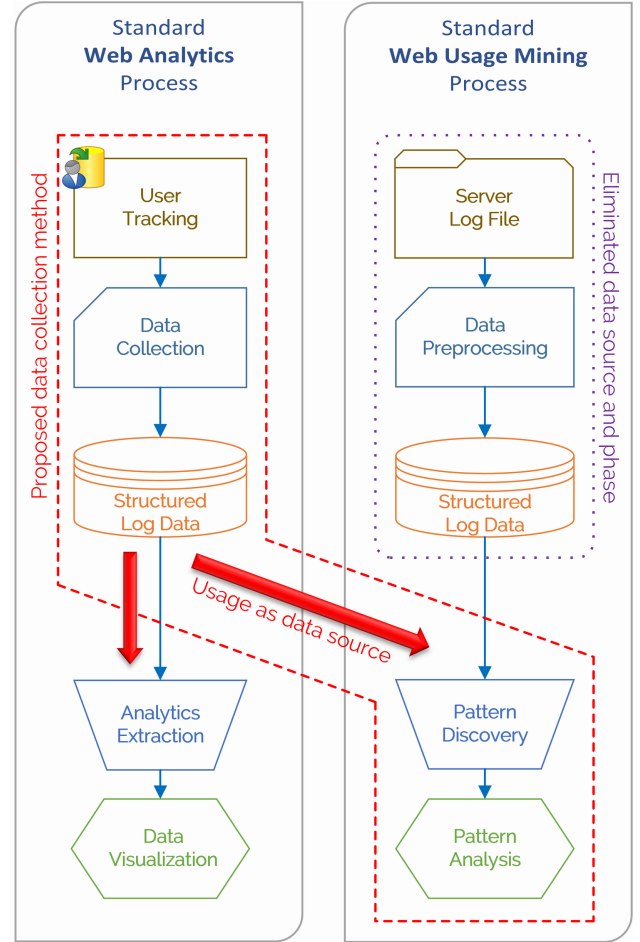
Standard
**Web Analytics**
Process

Proposed data collection method

User Tracking

Data Collection

Structured Log Data

Analytics Extraction

Data Visualization

Usage as data source

Standard
**Web Usage Mining**
Process

Eliminated data source and phase

Server Log File

Data Preprocessing

Structured Log Data

Pattern Discovery

Pattern Analysis